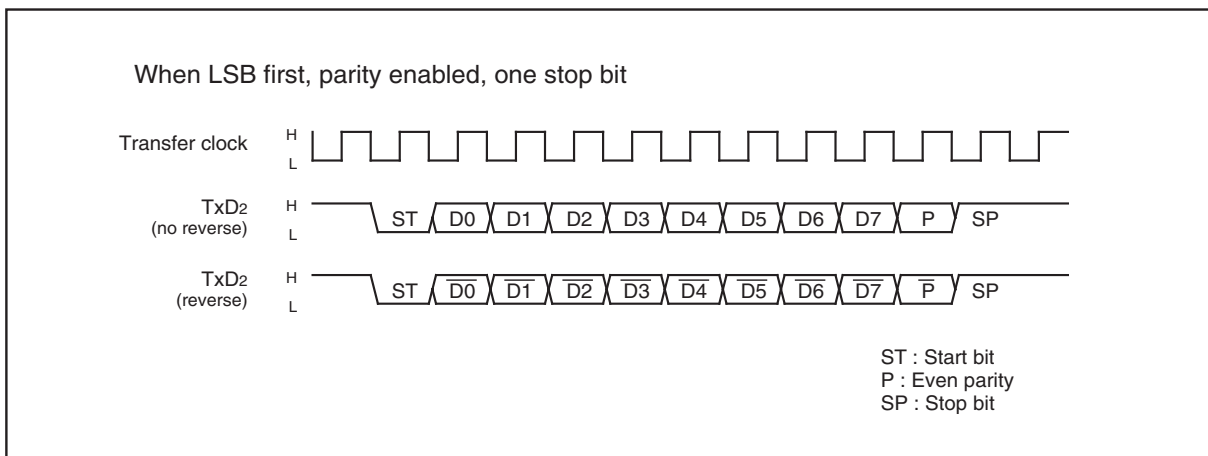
When LSB first, parity enabled, one stop bit

Transfer clock H L

TxD$_2$ (no reverse) H L ST D0 D1 D2 D3 D4 D5 D6 D7 P SP

TxD$_2$ (reverse) H L ST $\overline{D0}$ $\overline{D1}$ $\overline{D2}$ $\overline{D3}$ $\overline{D4}$ $\overline{D5}$ $\overline{D6}$ $\overline{D7}$ $\overline{P}$ SP

ST : Start bit
P : Even parity
SP : Stop bit